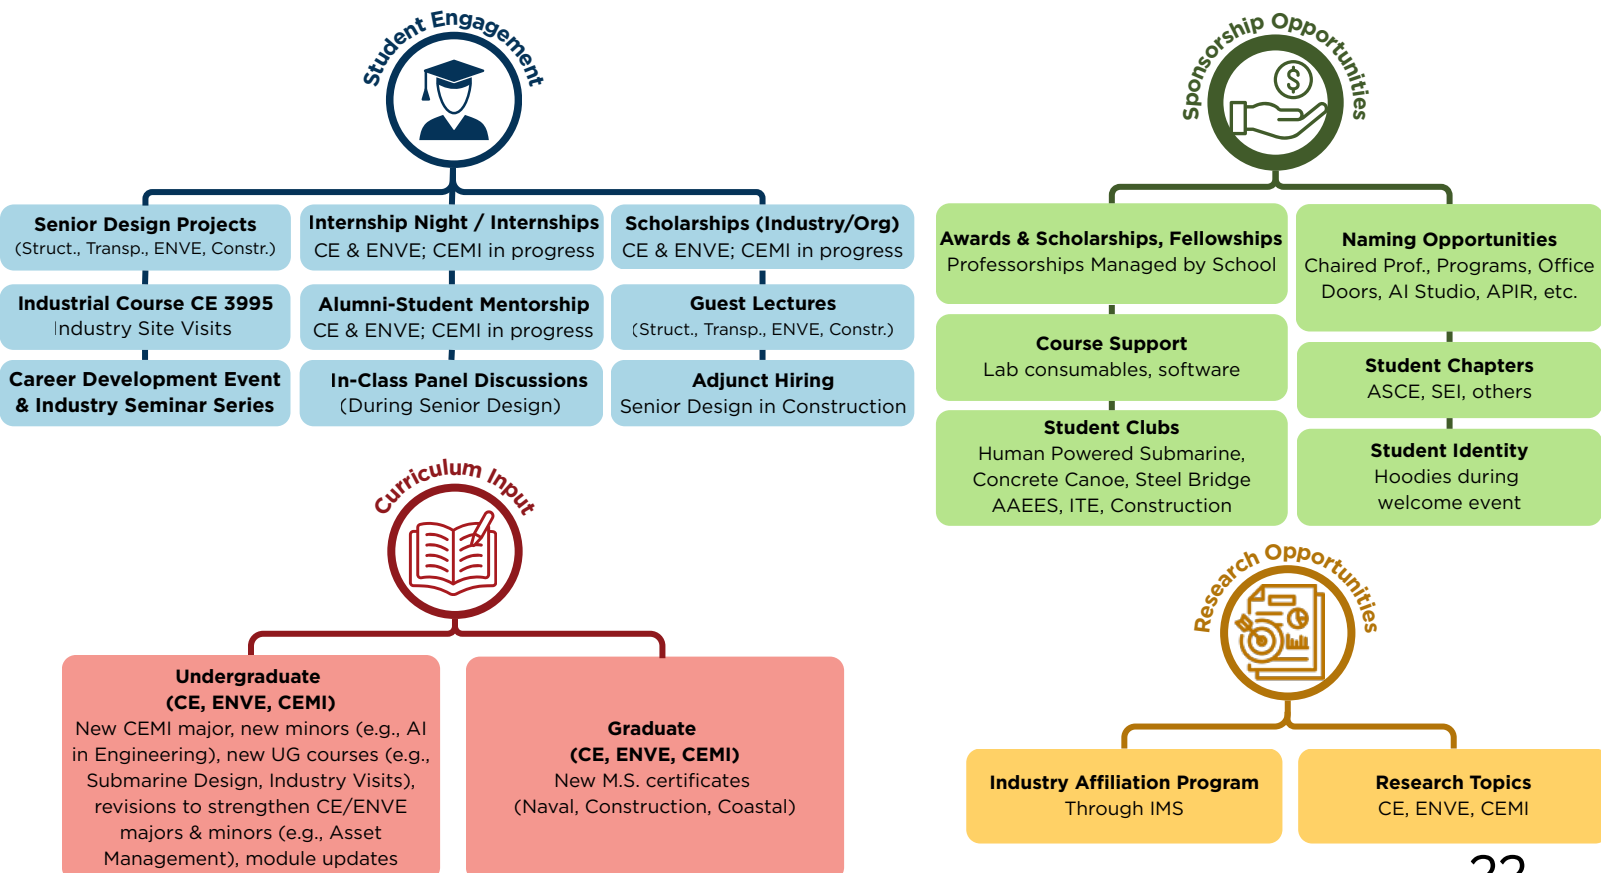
Student Engagement

Senior Design Projects
(Struct., Transp., ENVE, Constr.)

Internship Night / Internships
CE & ENVE; CEMI in progress

Scholarships (Industry/Org)
CE & ENVE; CEMI in progress

Industrial Course CE 3995
Industry Site Visits

Alumni-Student Mentorship
CE & ENVE; CEMI in progress

Guest Lectures
(Struct., Transp., ENVE, Constr.)

Career Development Event & Industry Seminar Series

In-Class Panel Discussions
(During Senior Design)

Adjunct Hiring
Senior Design in Construction

Sponsorship Opportunities

Awards & Scholarships, Fellowships
Professorships Managed by School

Naming Opportunities
Chaired Prof., Programs, Office Doors, AI Studio, APIR, etc.

Course Support
Lab consumables, software

Student Chapters
ASCE, SEI, others

Student Clubs
Human Powered Submarine, Concrete Canoe, Steel Bridge AAEES, ITE, Construction

Student Identity
Hoodies during welcome event

Curriculum Input

Undergraduate
(CE, ENVE, CEMI)
New CEMI major, new minors (e.g., AI in Engineering), new UG courses (e.g., Submarine Design, Industry Visits), revisions to strengthen CE/ENVE majors & minors (e.g., Asset Management), module updates

Graduate
(CE, ENVE, CEMI)
New M.S. certificates
(Naval, Construction, Coastal)

Research Opportunities

Industry Affiliation Program
Through IMS

Research Topics
CE, ENVE, CEMI

22